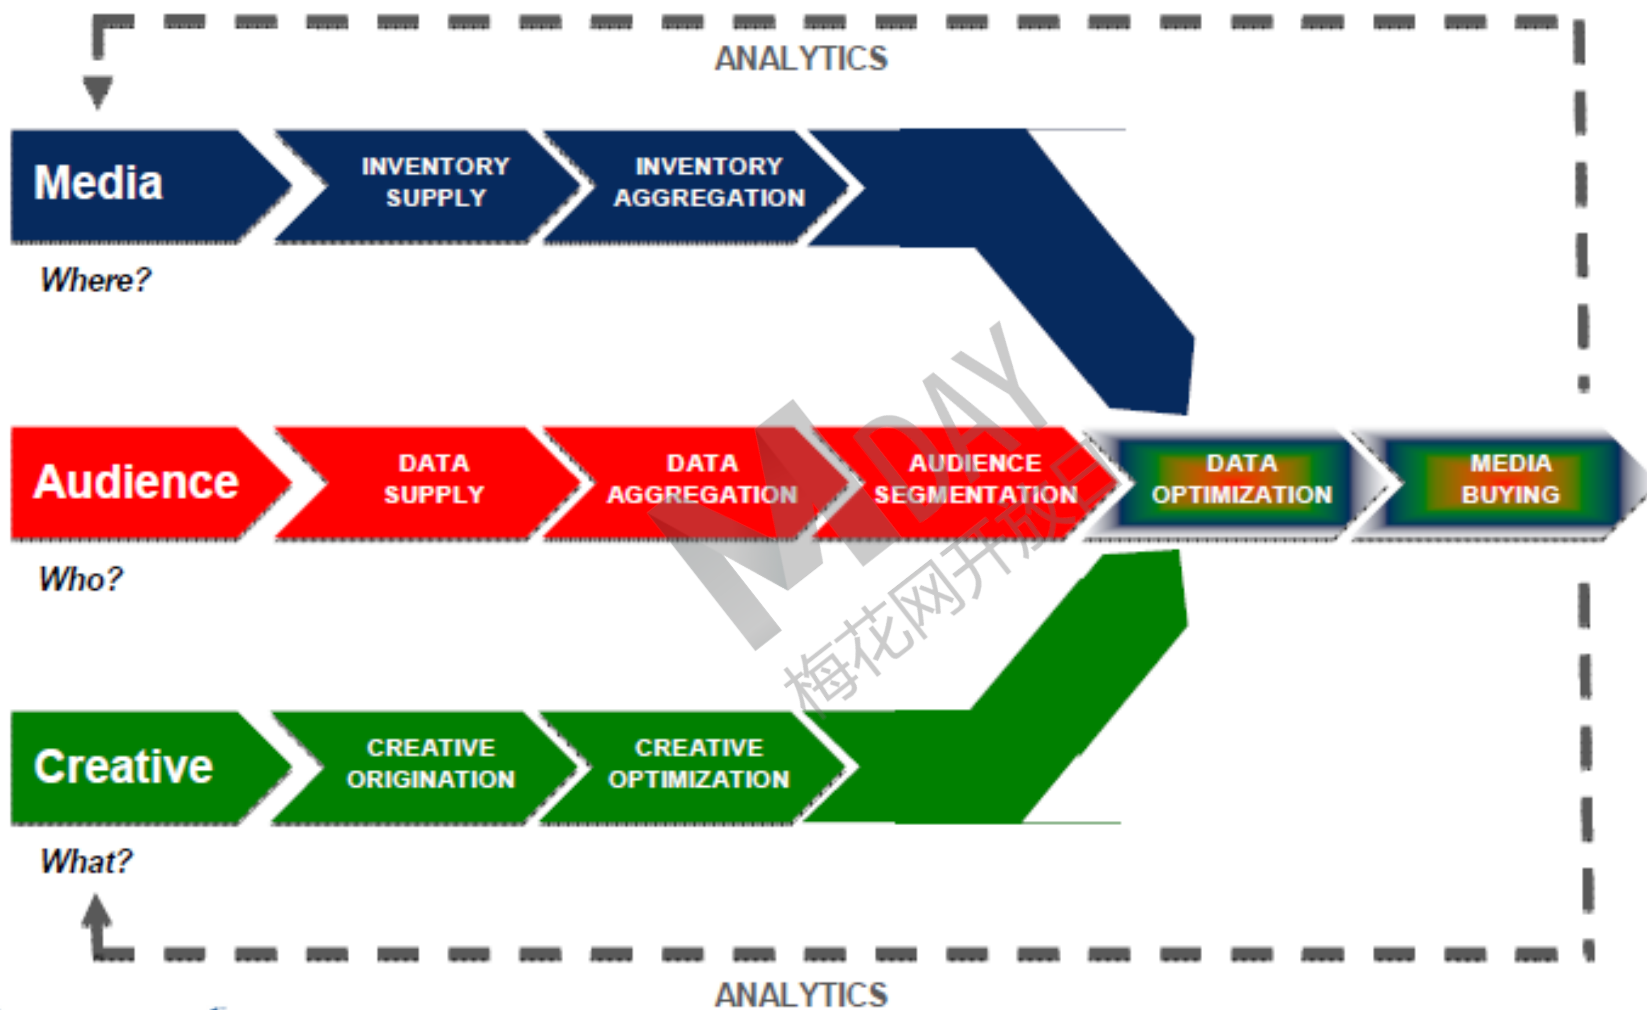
ANALYTICS

Media

INVENTORY SUPPLY

INVENTORY AGGREGATION

Where?

Audience

DATA SUPPLY

DATA AGGREGATION

AUDIENCE SEGMENTATION

DATA OPTIMIZATION

MEDIA BUYING

Who?

Creative

CREATIVE ORIGINATION

CREATIVE OPTIMIZATION

What?

ANALYTICS

MDAY
梅花网开放日